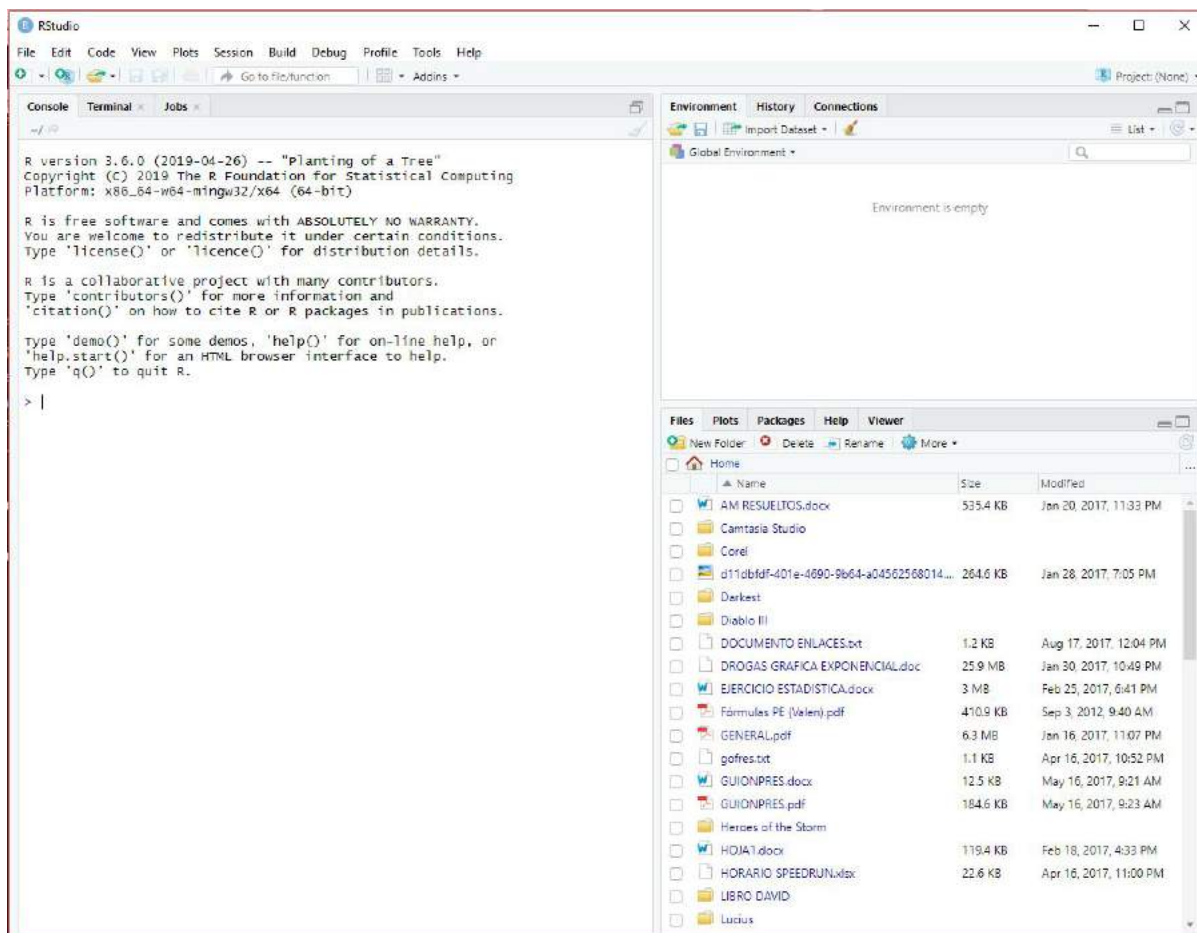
RStudio

File Edit Code View Plots Session Build Debug Profile Tools Help

Go to file/function Addins

Project: (None)

Console Terminal Jobs

~/

R version 3.6.0 (2019-04-26) -- "Planting of a Tree"
Copyright (C) 2019 The R Foundation for Statistical Computing
Platform: x86_64-w64-mingw32/x64 (64-bit)

R is free software and comes with ABSOLUTELY NO WARRANTY.
You are welcome to redistribute it under certain conditions.
Type 'license()' or 'licence()' for distribution details.

R is a collaborative project with many contributors.
Type 'contributors()' for more information and
'citation()' on how to cite R or R packages in publications.

Type 'demo()' for some demos, 'help()' for on-line help, or
'help.start()' for an HTML browser interface to help.
Type 'q()' to quit R.

>

Environment History Connections

Import Dataset

List

Global Environment

Environment is empty

Files Plots Packages Help Viewer

New Folder Delete Rename More

Home

| | Name | Size | Modified |
|---|---|---|---|
| | AM RESUELTOS.docx | 535.4 KB | Jan 20, 2017, 11:33 PM |
| | Camtasia Studio | | |
| | Corel | | |
| | d11dbfdf-401e-4690-9b64-a04562568014... | 264.6 KB | Jan 28, 2017, 7:05 PM |
| | Darkest | | |
| | Diablo III | | |
| | DOCUMENTO ENLACES.txt | 1.2 KB | Aug 17, 2017, 12:04 PM |
| | DROGAS GRAFICA EXPONENCIAL.doc | 25.9 MB | Jan 30, 2017, 10:49 PM |
| | EJERCICIO ESTADISTICA.docx | 3 MB | Feb 25, 2017, 6:41 PM |
| | Fórmulas PE (Valen).pdf | 410.9 KB | Sep 3, 2012, 9:40 AM |
| | GENERAL.pdf | 6.3 MB | Jan 16, 2017, 11:07 PM |
| | gofres.txt | 1.1 KB | Apr 16, 2017, 10:52 PM |
| | GUIONPRES.docx | 12.5 KB | May 16, 2017, 9:21 AM |
| | GUIONPRES.pdf | 184.6 KB | May 16, 2017, 9:23 AM |
| | Heroes of the Storm | | |
| | HOJA1.docx | 119.4 KB | Feb 18, 2017, 4:33 PM |
| | HORARIO SPEEDRUN.xlsx | 22.6 KB | Apr 16, 2017, 11:00 PM |
| | LIBRO DAVID | | |
| | Lucius | | |